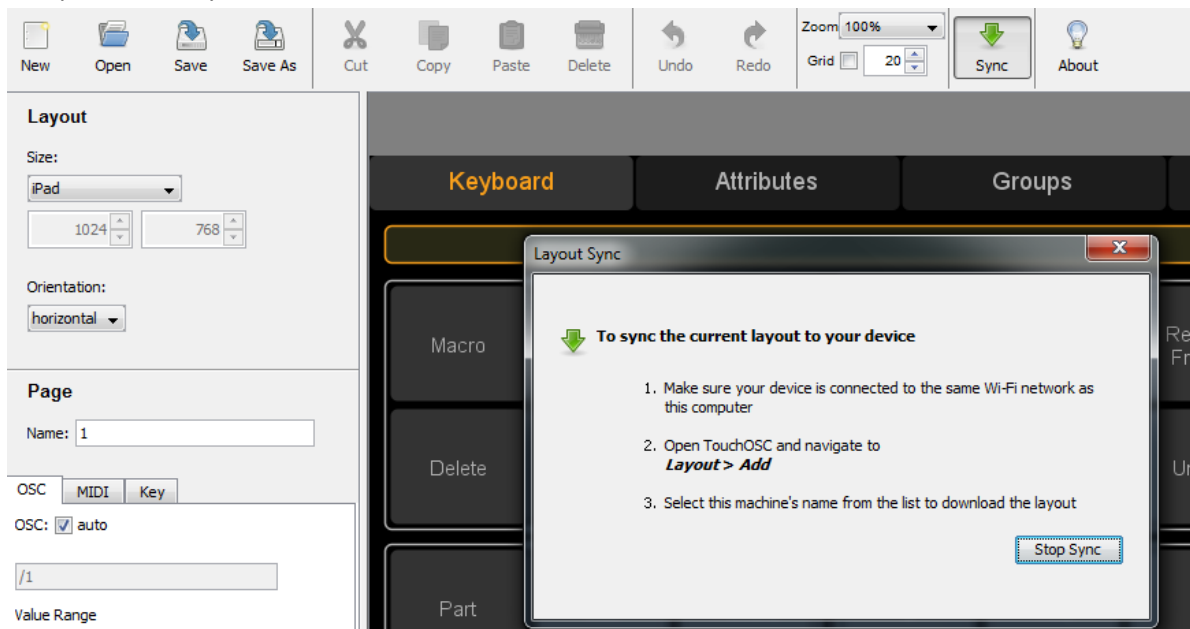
New Open Save Save As Cut Copy Paste Delete Undo Redo Zoom 100% Grid 20 Sync About

Layout

Size:

iPad

1024 768

Orientation:

horizontal

Page

Name: 1

OSC MIDI Key

OSC: auto

/1

Value Range

Keyboard Attributes Groups

Macro

Delete

Part

Re Fr

Ur

Layout Sync

To sync the current layout to your device

1. Make sure your device is connected to the same Wi-Fi network as this computer

2. Open TouchOSC and navigate to *Layout > Add*

3. Select this machine's name from the list to download the layout

Stop Sync